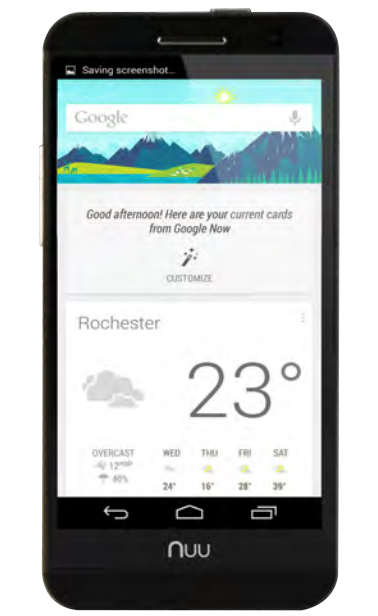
Saving screenshot...

Google

Good afternoon! Here are your current cards from Google Now

CUSTOMIZE

Rochester

23°

| OVERCAST | WED | THU | FRI | SAT |
|---|---|---|---|---|
| 12 mph | | | | |
| 40% | 24° | 16° | 28° | 39° |

nuu